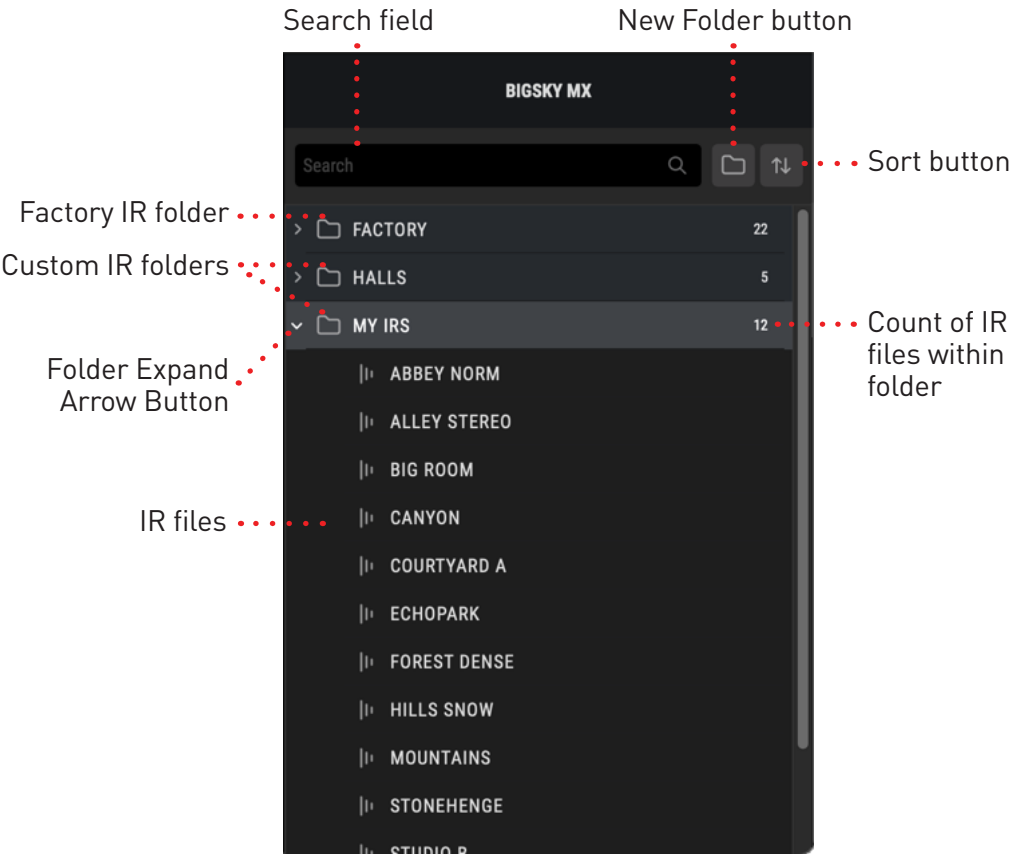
Search field

New Folder button

BIGSKY MX

Search

Sort button

Factory IR folder

FACTORY 22

Custom IR folders

HALLS 5

MY IRS 12

Count of IR files within folder

Folder Expand Arrow Button

ABBEY NORM

ALLEY STEREO

BIG ROOM

IR files

CANYON

COURTYARD A

ECHOPARK

FOREST DENSE

HILLS SNOW

MOUNTAINS

STONEHENGE

STUDIO B